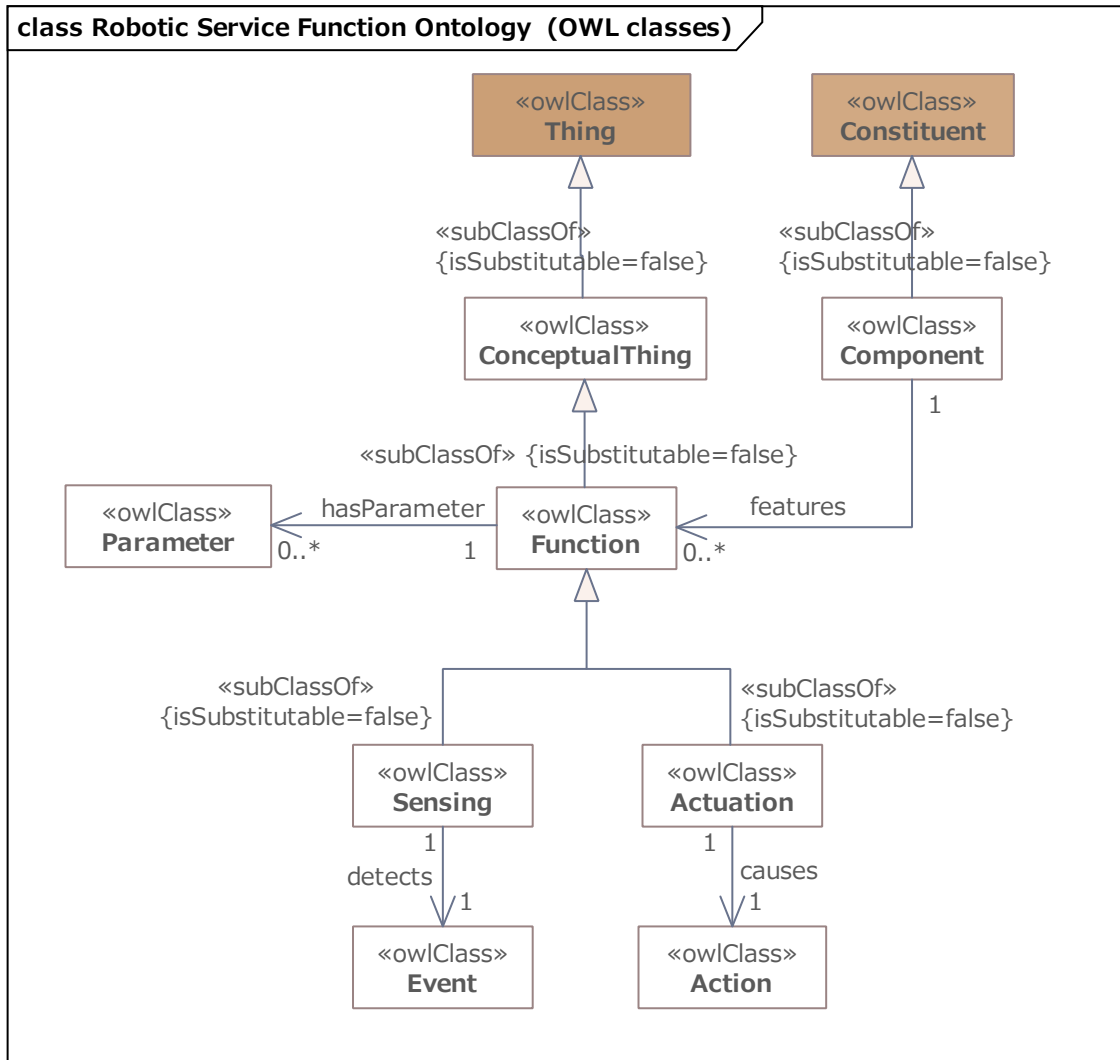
class Robotic Service Function Ontology (OWL classes)

«owlClass»
Thing

«owlClass»
Constituent

«subClassOf»
{isSubstitutable=false}

«subClassOf»
{isSubstitutable=false}

«owlClass»
ConceptualThing

«owlClass»
Component

1

«subClassOf» {isSubstitutable=false}

«owlClass»
Parameter

hasParameter

0..*

1

«owlClass»
Function

features

0..*

«subClassOf»
{isSubstitutable=false}

«subClassOf»
{isSubstitutable=false}

«owlClass»
Sensing

«owlClass»
Actuation

1

detects

1

1

causes

1

«owlClass»
Event

«owlClass»
Action